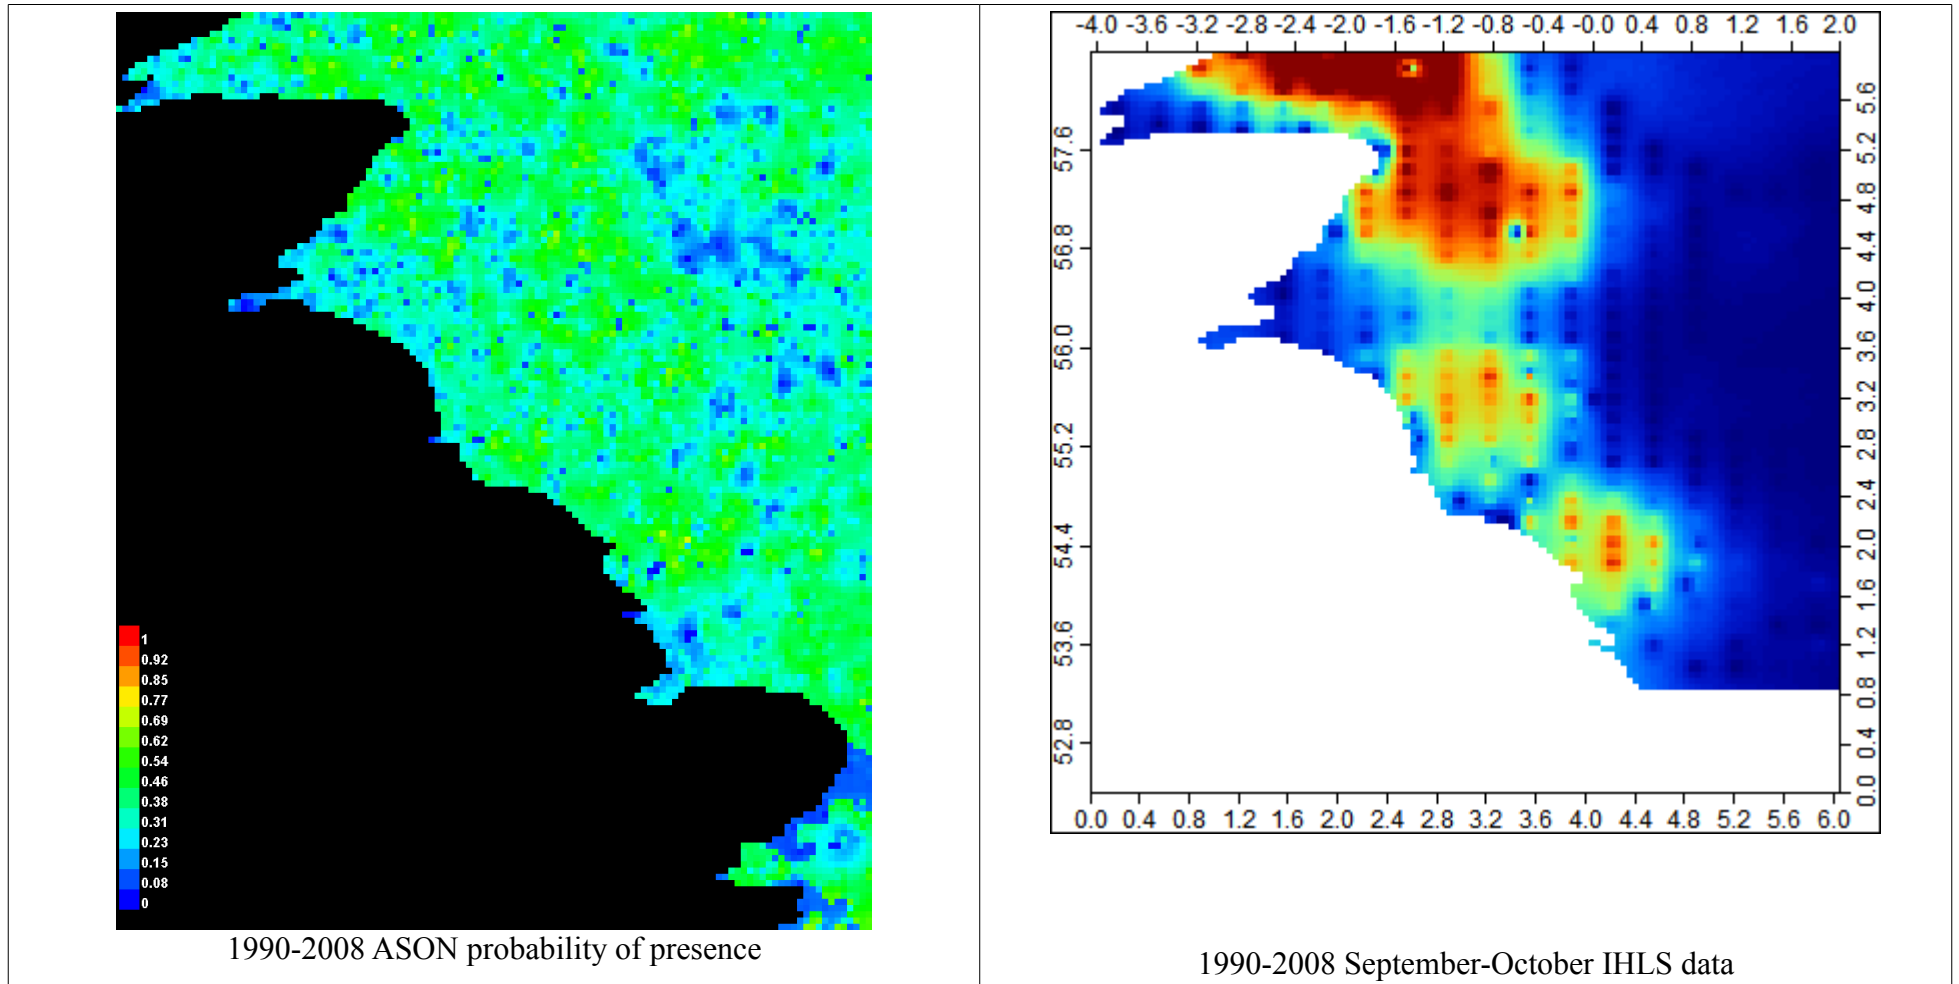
| | |
|---|---|
| 1<br>0.92<br>0.85<br>0.77<br>0.69<br>0.62<br>0.54<br>0.46<br>0.38<br>0.31<br>0.23<br>0.15<br>0.08<br>0<br>1990-2008 ASON probability of presence | -4.0 -3.6 -3.2 -2.8 -2.4 -2.0 -1.6 -1.2 -0.8 -0.4 -0.0 0.4 0.8 1.2 1.6 2.0<br>57.6 56.8 56.0 55.2 54.4 53.6 52.8<br>5.6 5.2 4.8 4.4 4.0 3.6 3.2 2.8 2.4 2.0 1.6 1.2 0.8 0.4 0.0<br>0.0 0.4 0.8 1.2 1.6 2.0 2.4 2.8 3.2 3.6 4.0 4.4 4.8 5.2 5.6 6.0<br>1990-2008 September-October IHLS data |